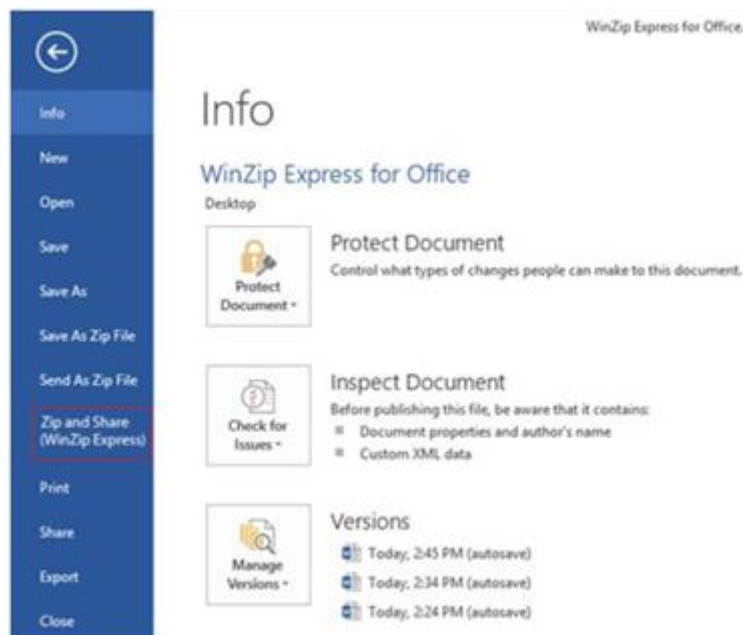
Info
New
Open
Save
Save As
Save As Zip File
Send As Zip File
Zip and Share (WinZip Express)
Print
Share
Export
Close

WinZip Express for Office.

Info

WinZip Express for Office
Desktop

Protect Document ▾
Protect Document
Control what types of changes people can make to this document.

Check for Issues ▾
Inspect Document
Before publishing this file, be aware that it contains:
▪ Document properties and author's name
▪ Custom XML data

Manage Versions ▾
Versions
Today, 2:45 PM (autosave)
Today, 2:34 PM (autosave)
Today, 2:24 PM (autosave)